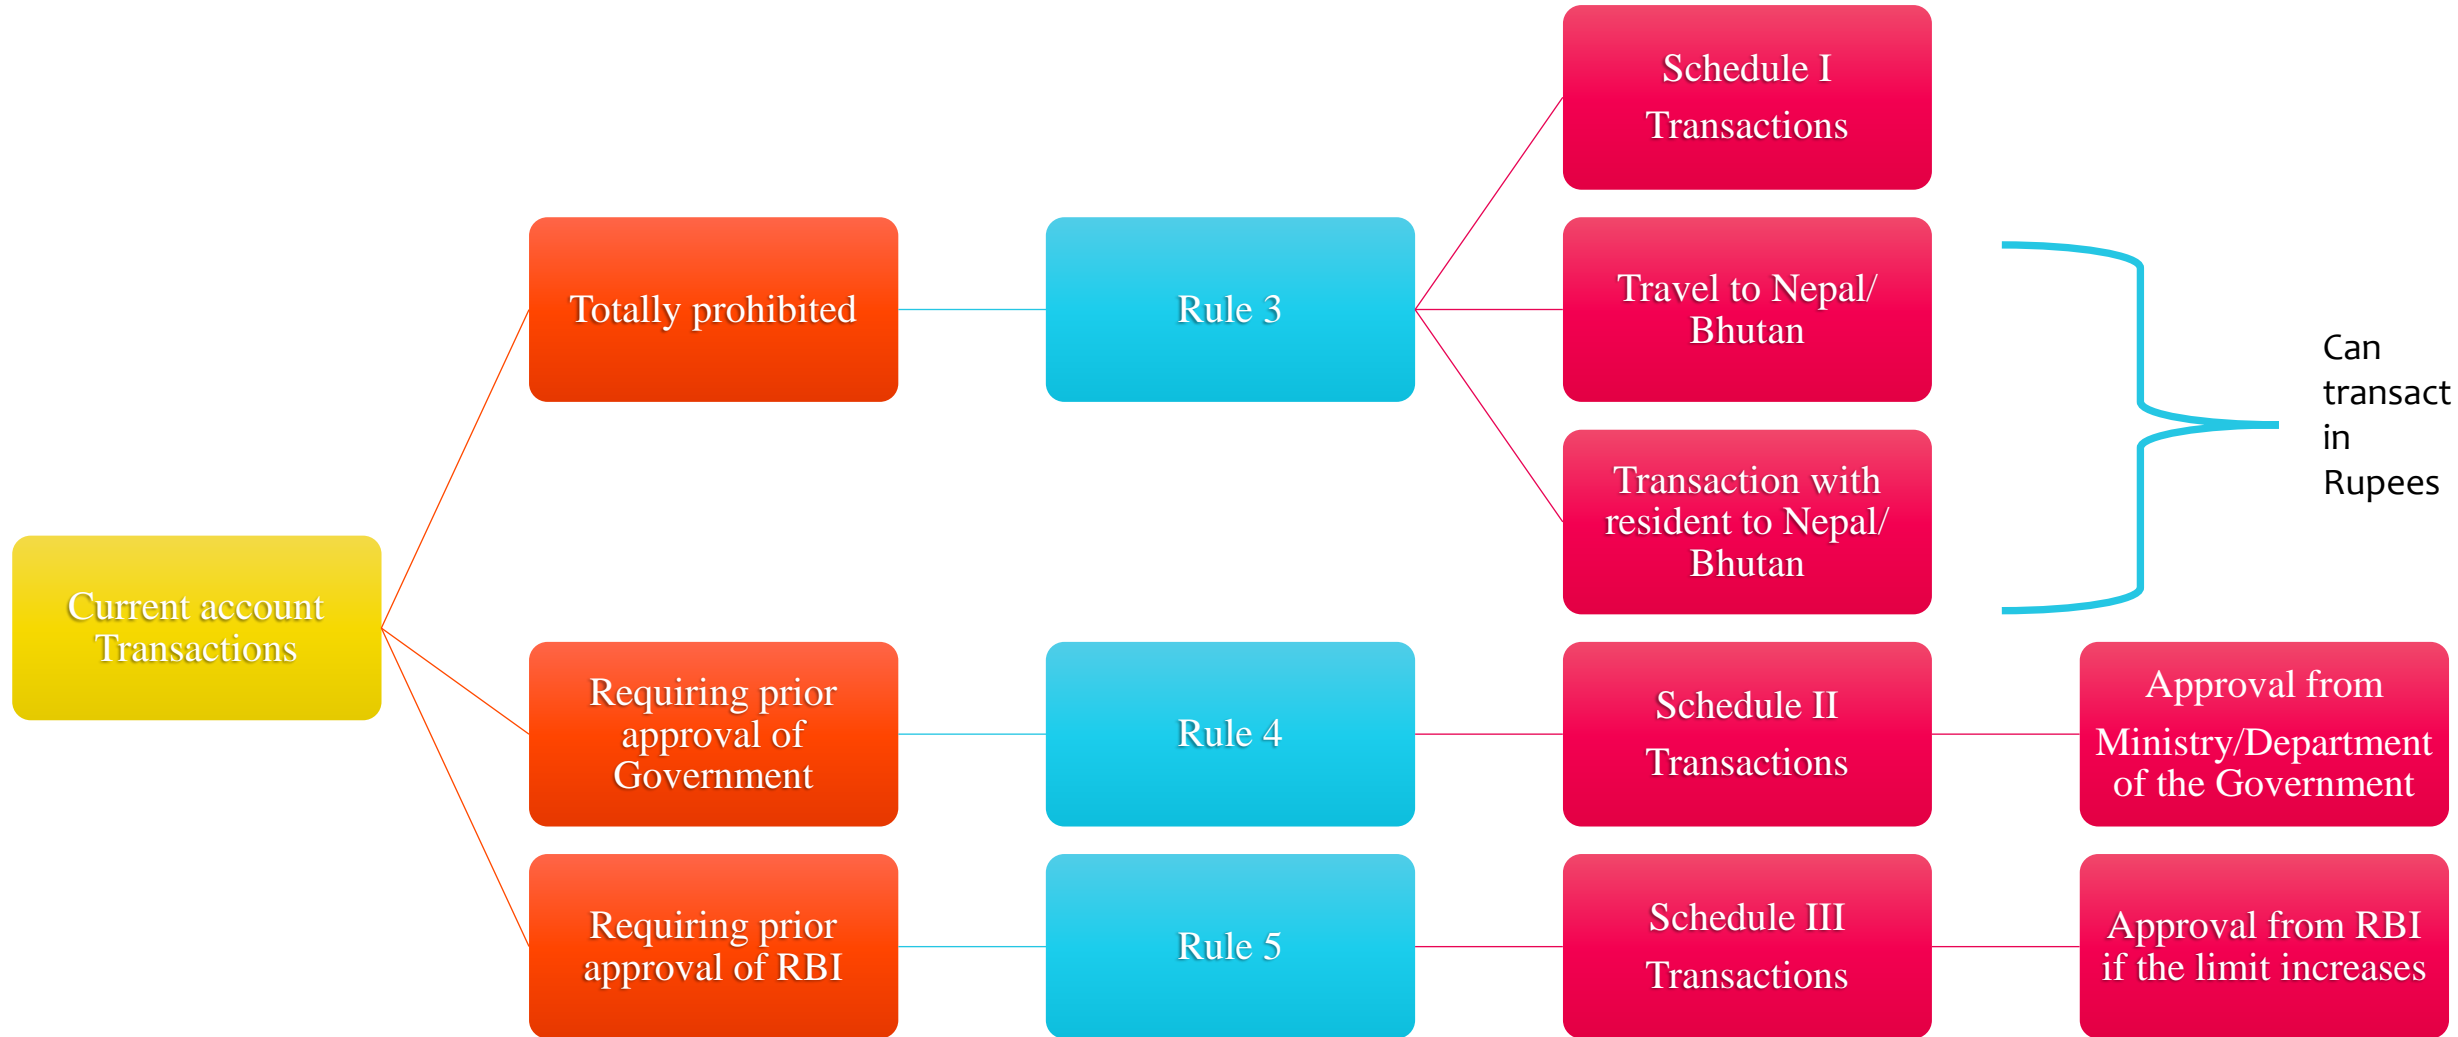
Current account Transactions

Totally prohibited

Rule 3

Schedule I Transactions

Travel to Nepal/ Bhutan

Transaction with resident to Nepal/ Bhutan

Can transact in Rupees

Requiring prior approval of Government

Rule 4

Schedule II Transactions

Approval from Ministry/Department of the Government

Requiring prior approval of RBI

Rule 5

Schedule III Transactions

Approval from RBI if the limit increases